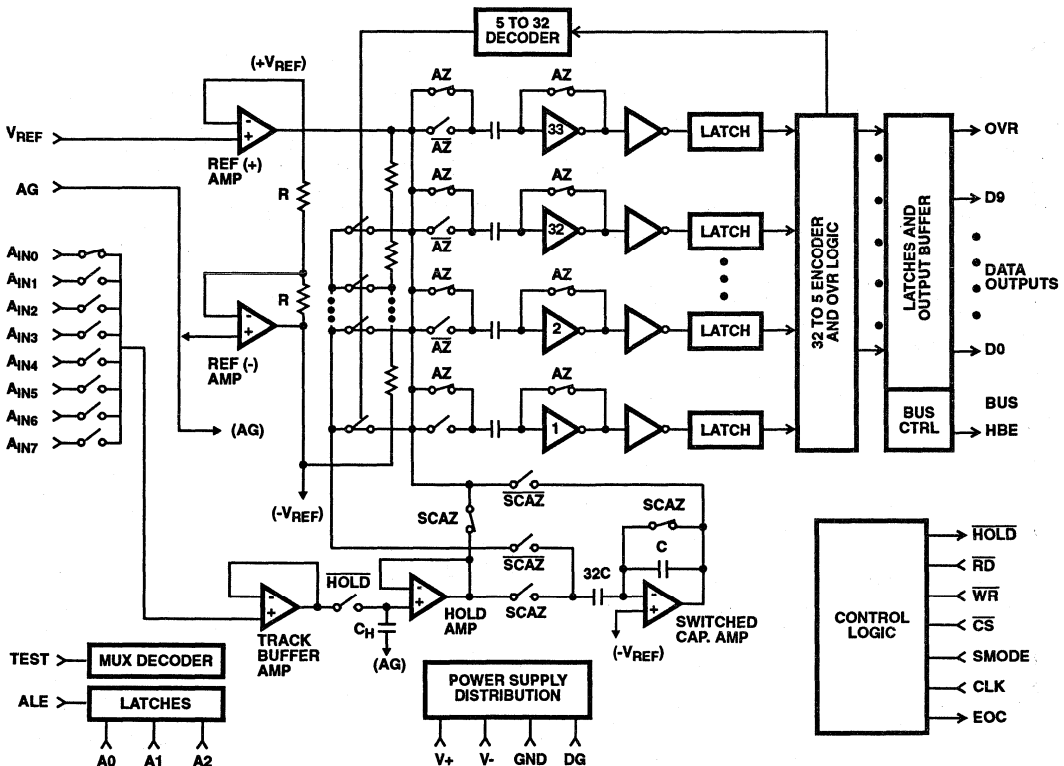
5 TO 32 DECODER

(+$V_{REF}$)

$V_{REF}$

REF (+) AMP

AG

R

R

REF (-) AMP

$A_{IN0}$
$A_{IN1}$
$A_{IN2}$
$A_{IN3}$
$A_{IN4}$
$A_{IN5}$
$A_{IN6}$
$A_{IN7}$

(AG)

(-$V_{REF}$)

AZ
$\overline{AZ}$
AZ
33
LATCH

AZ
$\overline{AZ}$
AZ
32
LATCH

AZ
$\overline{AZ}$
AZ
2
LATCH

AZ
$\overline{AZ}$
AZ
1
LATCH

32 TO 5 ENCODER AND OVR LOGIC

LATCHES AND OUTPUT BUFFER

BUS CTRL

OVR
D9
DATA OUTPUTS
D0
BUS
HBE

SCAZ
$\overline{SCAZ}$
$\overline{SCAZ}$
SCAZ
SCAZ
C
32C

$\overline{HOLD}$

TRACK BUFFER AMP

$C_H$

(AG)

HOLD AMP

SWITCHED CAP. AMP

(-$V_{REF}$)

CONTROL LOGIC

$\overline{HOLD}$
$\overline{RD}$
$\overline{WR}$
$\overline{CS}$
SMODE
CLK
EOC

TEST
MUX DECODER

ALE
LATCHES

A0 A1 A2

POWER SUPPLY DISTRIBUTION

V+ V- GND DG